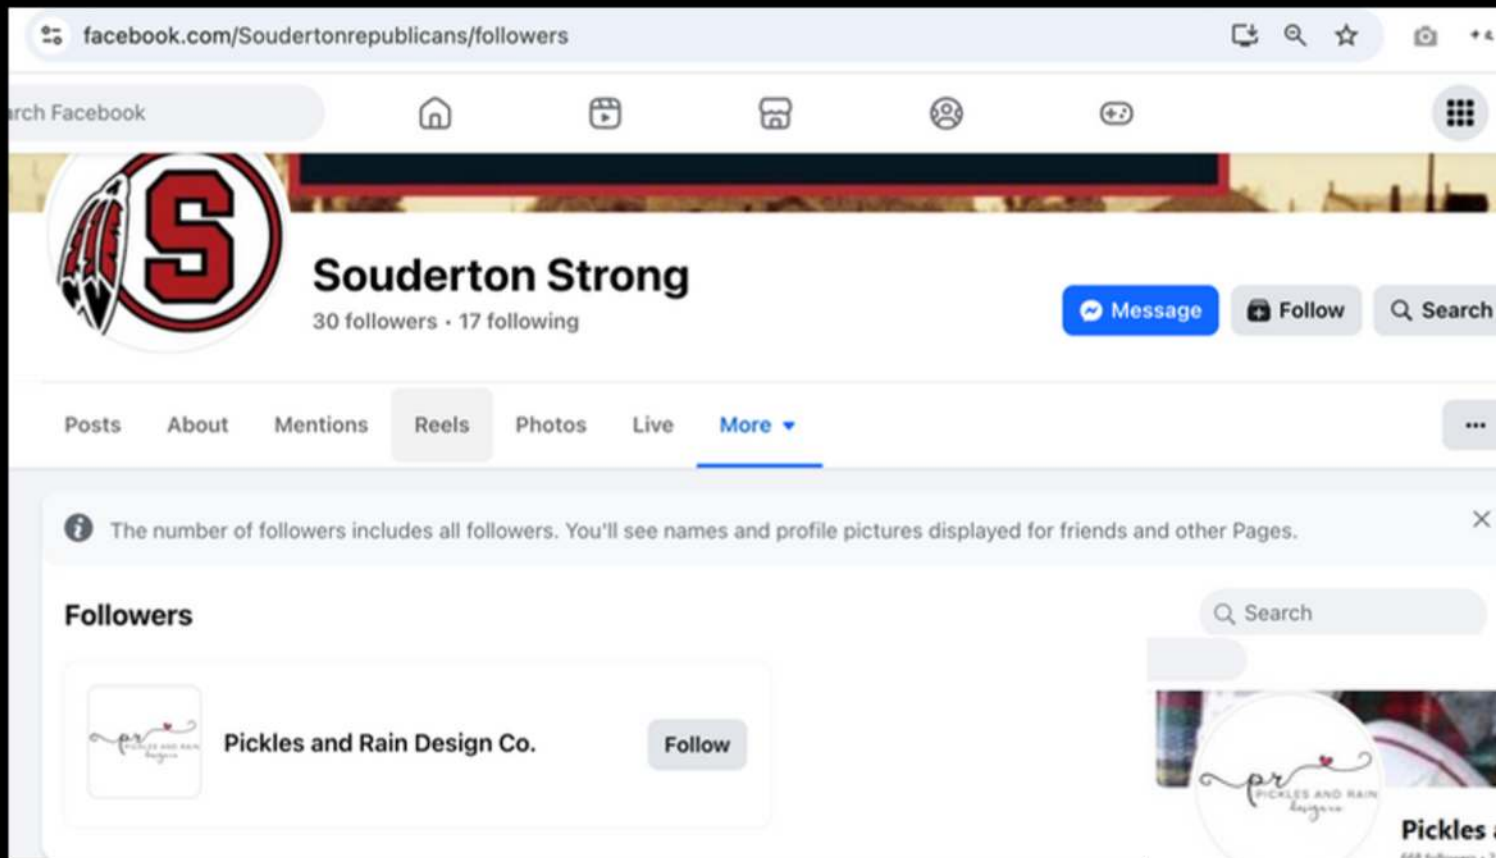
facebook.com/Soudertonrepublicans/followers

rch Facebook

S

Souderton Strong

30 followers • 17 following

Message

Follow

Search

Posts

About

Mentions

Reels

Photos

Live

More

The number of followers includes all followers. You'll see names and profile pictures displayed for friends and other Pages.

Followers

Search

pr PICKLES AND RAIN designs

Pickles and Rain Design Co.

Follow

pr PICKLES AND RAIN designs

Pickles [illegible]